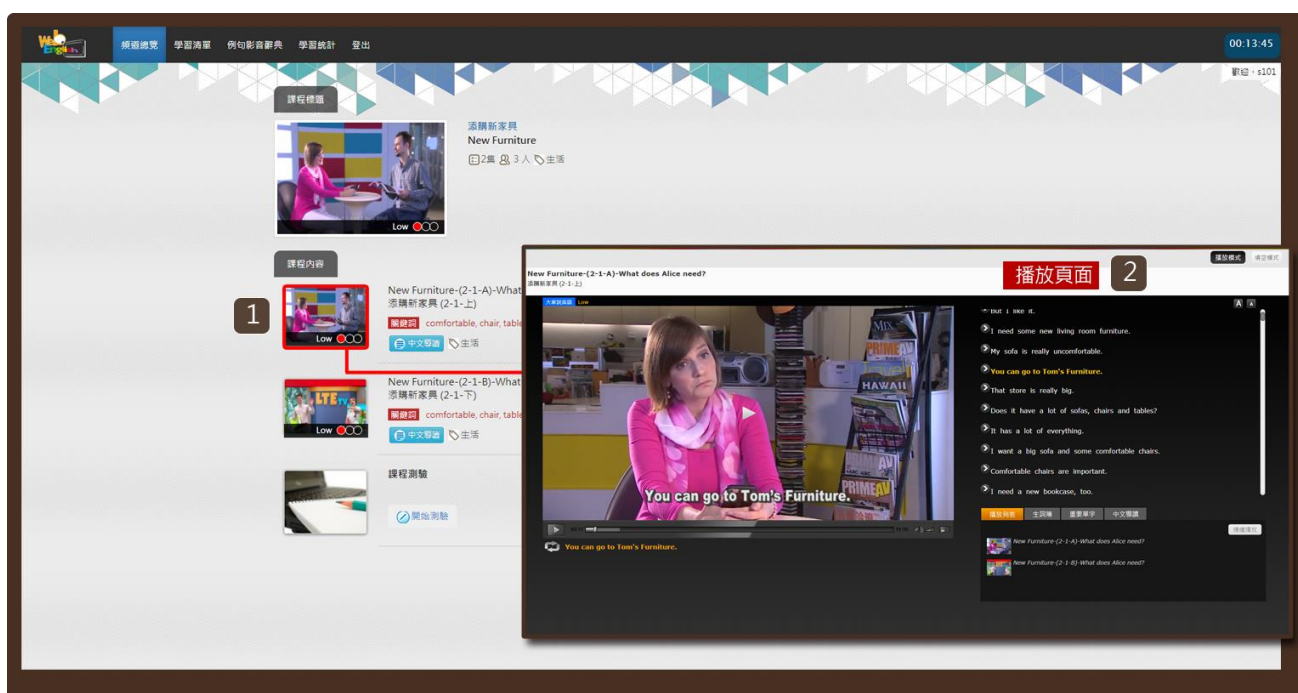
頻道總覽 學習清單 例句影音辭典 學習統計 登出

00:13:45

歡迎，s101

課程標題

Low

添購新家具
New Furniture
2集 3人 生活

課程內容

1

Low

New Furniture-(2-1-A)-What
添購新家具 (2-1-上)
關鍵詞 comfortable, chair, table
中文導讀 生活

Low

New Furniture-(2-1-B)-What
添購新家具 (2-1-下)
關鍵詞 comfortable, chair, table
中文導讀 生活

課程測驗

開始測驗

播放模式 填空模式

New Furniture-(2-1-A)-What does Alice need?
添購新家具 (2-1-上)

播放頁面 2

大家說英語 Low

You can go to Tom's Furniture.

You can go to Tom's Furniture.

A A

But I like it.
I need some new living room furniture.
My sofa is really uncomfortable.
You can go to Tom's Furniture.
That store is really big.
Does it have a lot of sofas, chairs and tables?
It has a lot of everything.
I want a big sofa and some comfortable chairs.
Comfortable chairs are important.
I need a new bookcase, too.

播放列表 生詞簿 重要單字 中文導讀

連續播放

New Furniture-(2-1-A)-What does Alice need?
New Furniture-(2-1-B)-What does Alice need?